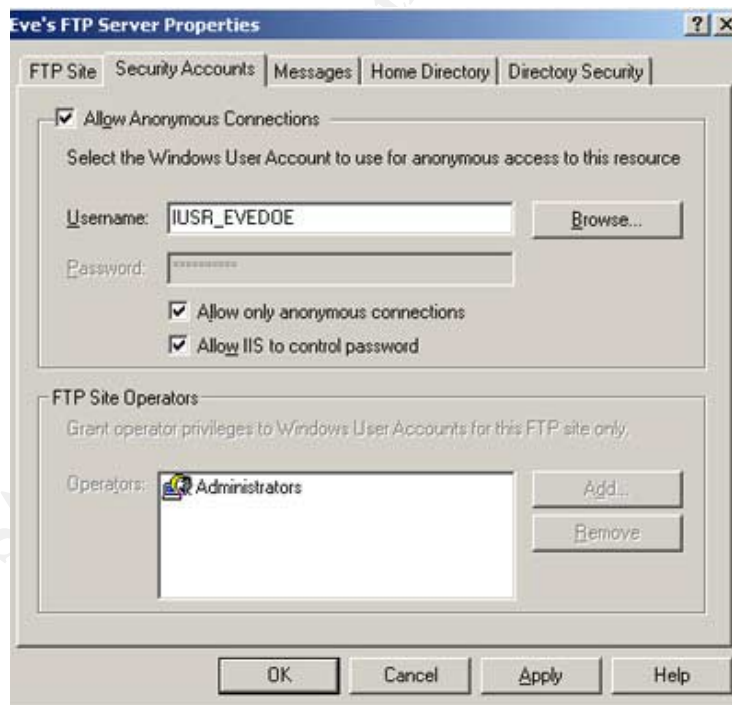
Eve's FTP Server Properties

? X

FTP Site | Security Accounts | Messages | Home Directory | Directory Security

Allow Anonymous Connections

Select the Windows User Account to use for anonymous access to this resource

Username: IUSR_EVEDOE

Browse...

Password: **********

Allow only anonymous connections

Allow IIS to control password

FTP Site Operators

Grant operator privileges to Windows User Accounts for this FTP site only.

Operators: Administrators

Add...

Remove

OK

Cancel

Apply

Help